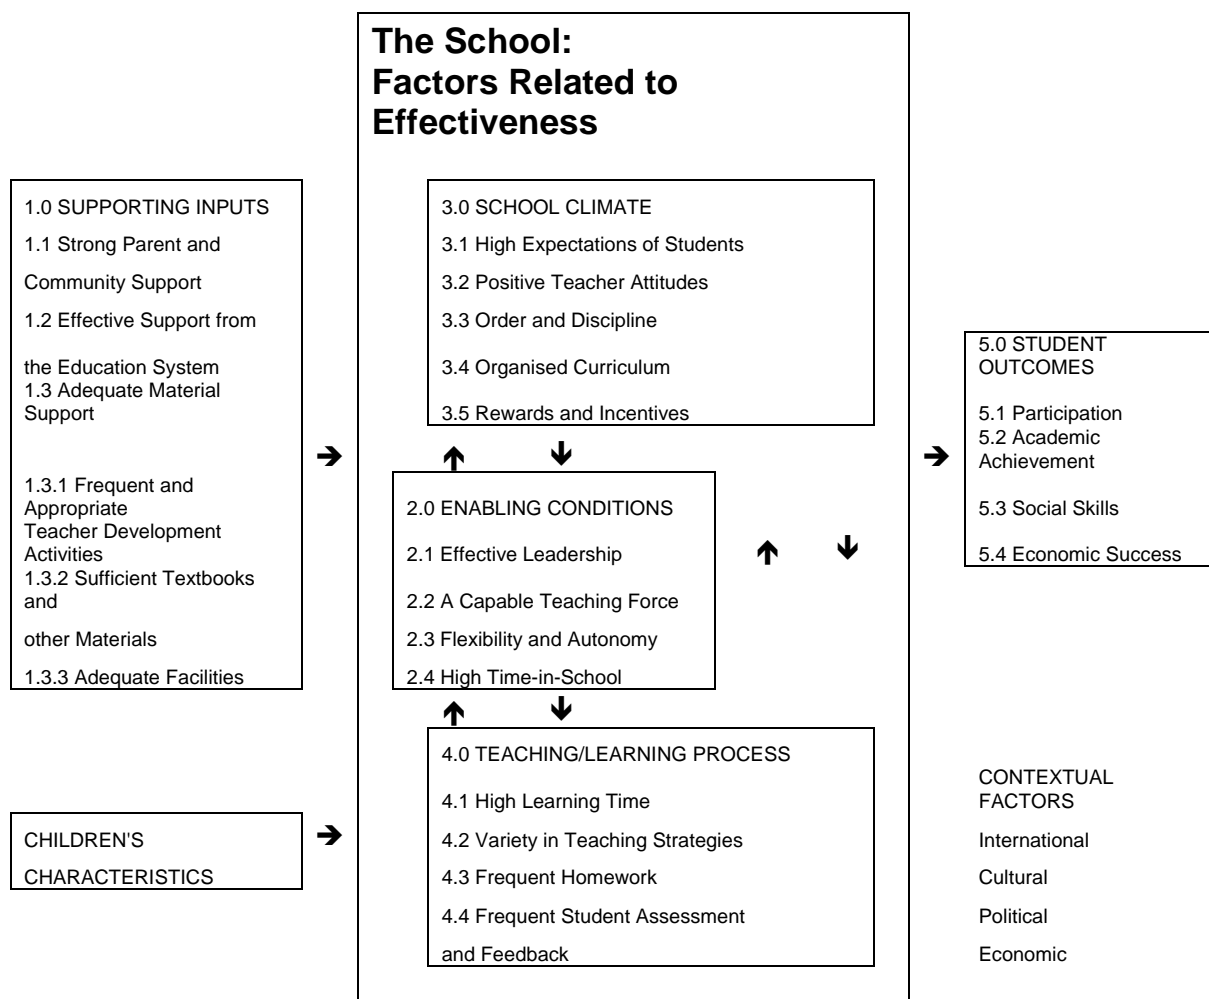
The School: Factors Related to Effectiveness

1.0 SUPPORTING INPUTS

1.1 Strong Parent and Community Support

1.2 Effective Support from the Education System

1.3 Adequate Material Support

1.3.1 Frequent and Appropriate Teacher Development Activities

1.3.2 Sufficient Textbooks and other Materials

1.3.3 Adequate Facilities

CHILDREN'S CHARACTERISTICS

3.0 SCHOOL CLIMATE

3.1 High Expectations of Students

3.2 Positive Teacher Attitudes

3.3 Order and Discipline

3.4 Organised Curriculum

3.5 Rewards and Incentives

2.0 ENABLING CONDITIONS

2.1 Effective Leadership

2.2 A Capable Teaching Force

2.3 Flexibility and Autonomy

2.4 High Time-in-School

4.0 TEACHING/LEARNING PROCESS

4.1 High Learning Time

4.2 Variety in Teaching Strategies

4.3 Frequent Homework

4.4 Frequent Student Assessment and Feedback

5.0 STUDENT OUTCOMES

5.1 Participation

5.2 Academic Achievement

5.3 Social Skills

5.4 Economic Success

CONTEXTUAL FACTORS

International

Cultural

Political

Economic